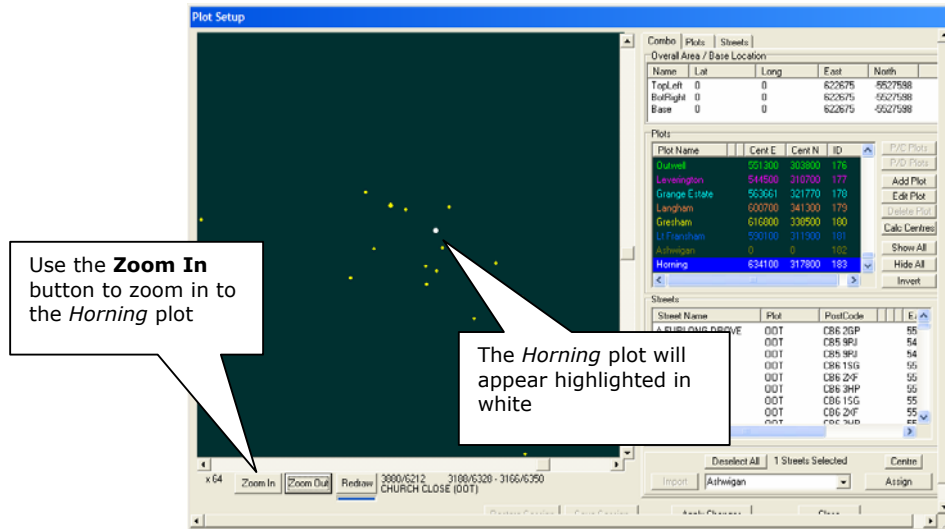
Plot Setup

Combo | Plots | Streets

Overall Area / Base Location

| Name | Lat | Long | East | North |
|---|---|---|---|---|
| TopLeft | 0 | 0 | 622675 | -5527598 |
| BotRight | 0 | 0 | 622675 | -5527598 |
| Base | 0 | 0 | 622675 | -5527598 |

Plots

| Plot Name | Cent E | Cent N | ID |
|---|---|---|---|
| Outwell | 551300 | 303800 | 176 |
| Leverington | 544500 | 310700 | 177 |
| Grange Estate | 563661 | 321770 | 178 |
| Langham | 600700 | 341300 | 179 |
| Gresham | 616000 | 338500 | 180 |
| Lt Fransham | 590100 | 311900 | 181 |
| Ashwigan | 0 | 0 | 182 |
| Horning | 634100 | 317800 | 183 |

P/C Plots
P/D Plots
Add Plot
Edit Plot
Delete Plot
Calc Centres
Show All
Hide All
Invert

Streets

| Street Name | Plot | PostCode | E |
|---|---|---|---|
| A FURLONG DROVE | OOT | CB6 2GP | 55 |
| | OOT | CB5 9PJ | 54 |
| | OOT | CB5 9PJ | 54 |
| | OOT | CB6 1SG | 55 |
| | OOT | CB6 2XF | 55 |
| | OOT | CB6 3HP | 55 |
| | OOT | CB6 1SG | 55 |
| | OOT | CB6 2XF | 55 |

Use the **Zoom In** button to zoom in to the *Horning* plot

The *Horning* plot will appear highlighted in white

x 64 Zoom In Zoom Out Redraw 3080/6212 3180/6320 - 3166/6350 CHURCH CLOSE (OOT)

Deselect All 1 Streets Selected Centre
Import Ashwigan Assign